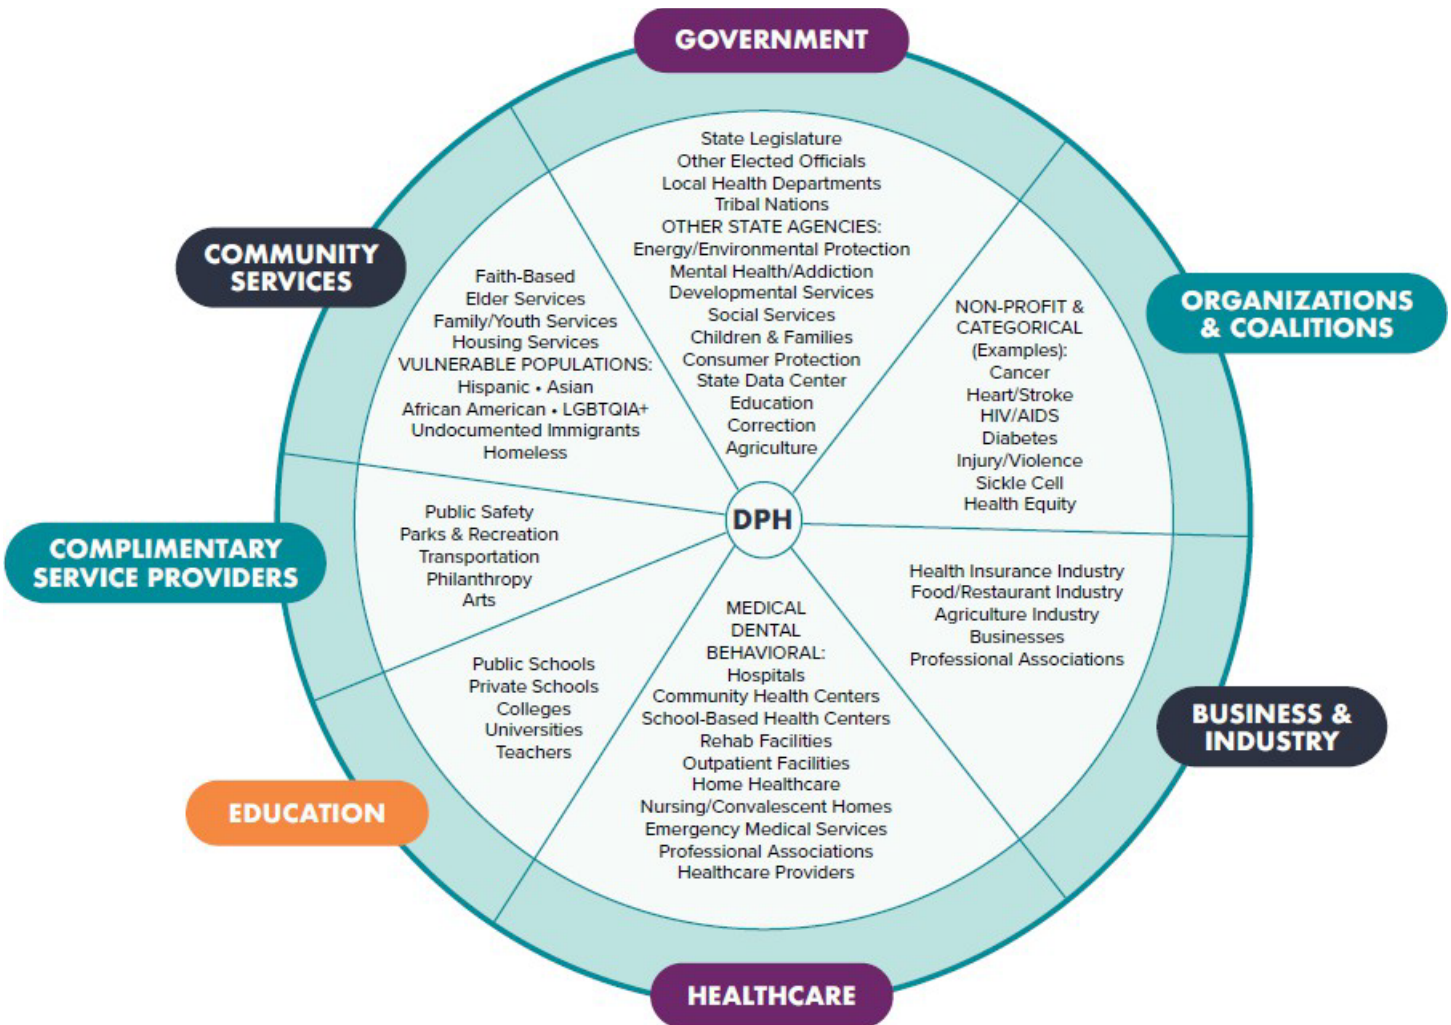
GOVERNMENT

State Legislature
Other Elected Officials
Local Health Departments
Tribal Nations
OTHER STATE AGENCIES:
Energy/Environmental Protection
Mental Health/Addiction
Developmental Services
Social Services
Children & Families
Consumer Protection
State Data Center
Education
Correction
Agriculture

ORGANIZATIONS & COALITIONS

NON-PROFIT & CATEGORICAL (Examples):
Cancer
Heart/Stroke
HIV/AIDS
Diabetes
Injury/Violence
Sickle Cell
Health Equity

BUSINESS & INDUSTRY

Health Insurance Industry
Food/Restaurant Industry
Agriculture Industry
Businesses
Professional Associations

HEALTHCARE

MEDICAL
DENTAL
BEHAVIORAL:
Hospitals
Community Health Centers
School-Based Health Centers
Rehab Facilities
Outpatient Facilities
Home Healthcare
Nursing/Convalescent Homes
Emergency Medical Services
Professional Associations
Healthcare Providers

EDUCATION

Public Schools
Private Schools
Colleges
Universities
Teachers

COMPLIMENTARY SERVICE PROVIDERS

Public Safety
Parks & Recreation
Transportation
Philanthropy
Arts

COMMUNITY SERVICES

Faith-Based
Elder Services
Family/Youth Services
Housing Services
VULNERABLE POPULATIONS:
Hispanic • Asian
African American • LGBTQIA+
Undocumented Immigrants
Homeless

DPH